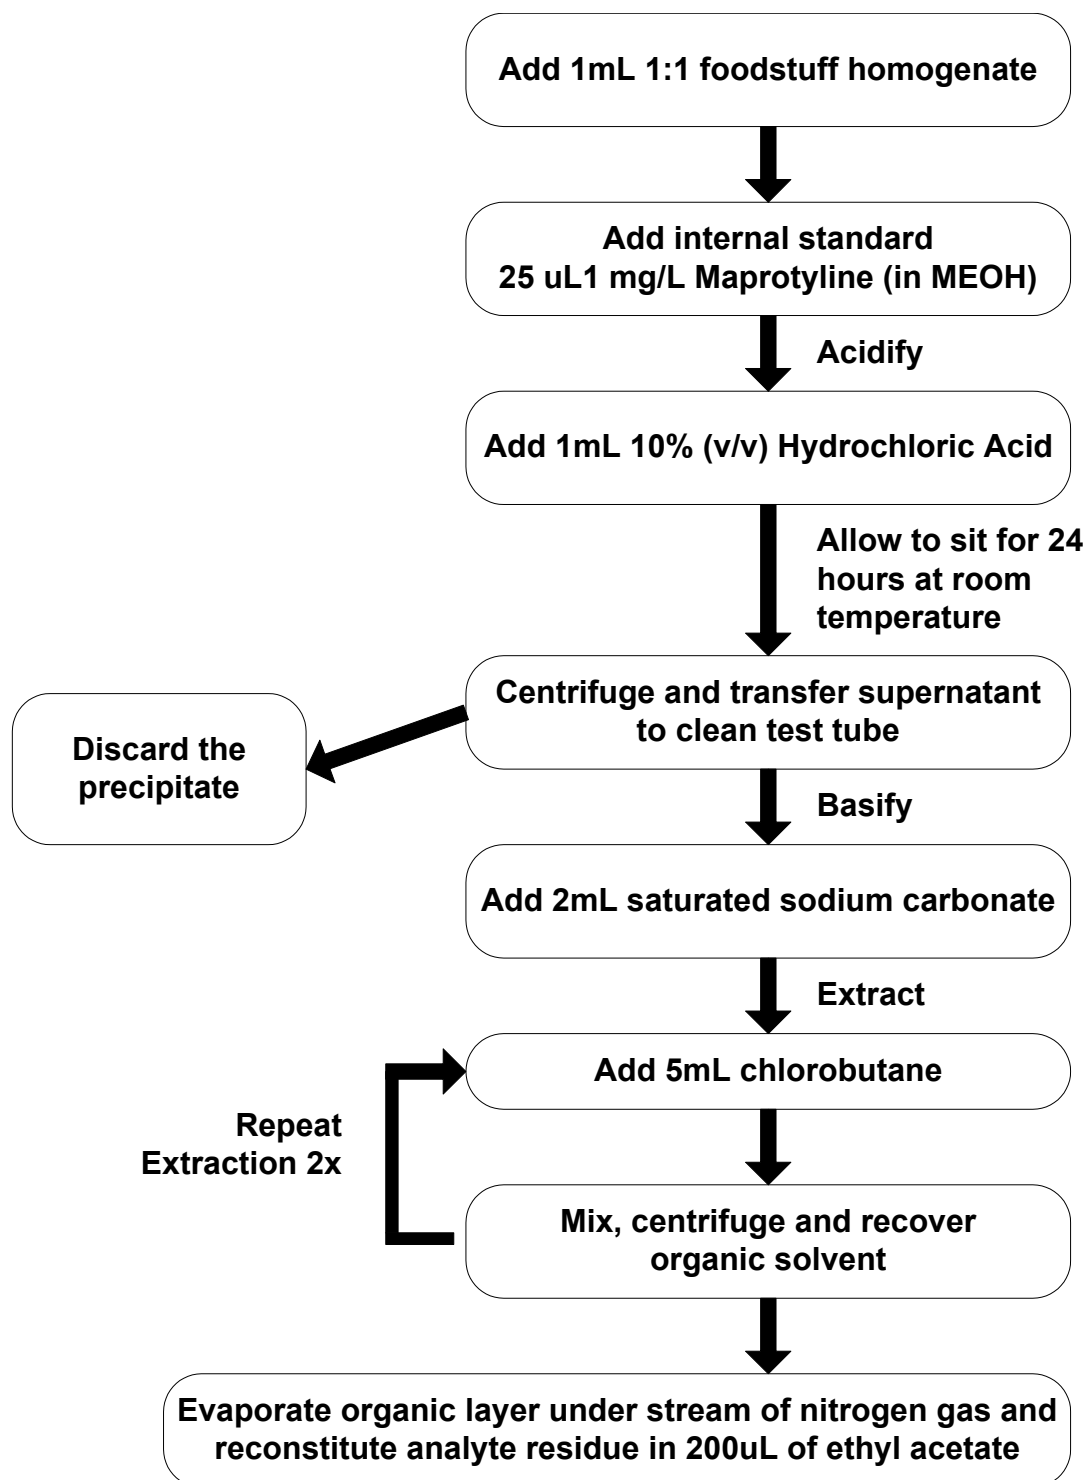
Add 1mL 1:1 foodstuff homogenate

Add internal standard
25 uL1 mg/L Maprotyline (in MEOH)

Acidify

Add 1mL 10% (v/v) Hydrochloric Acid

Allow to sit for 24 hours at room temperature

Centrifuge and transfer supernatant to clean test tube

Discard the precipitate

Basify

Add 2mL saturated sodium carbonate

Extract

Add 5mL chlorobutane

Repeat Extraction 2x

Mix, centrifuge and recover organic solvent

Evaporate organic layer under stream of nitrogen gas and reconstitute analyte residue in 200uL of ethyl acetate